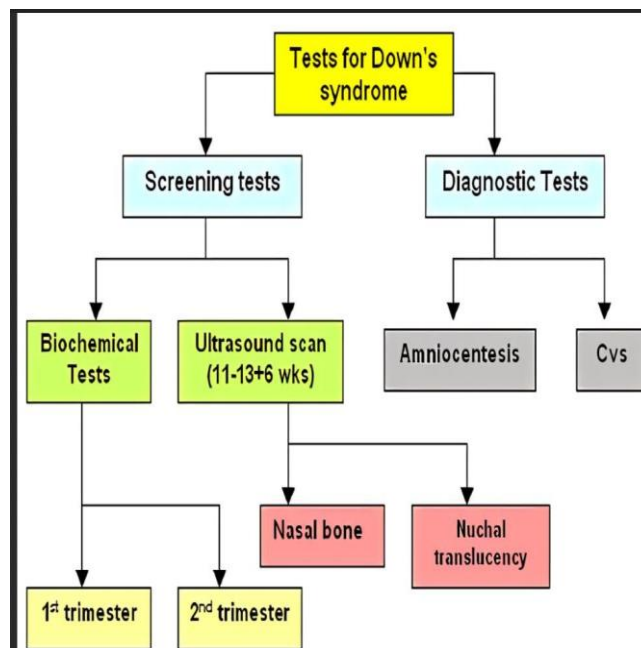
Tests for Down's syndrome

Screening tests

Diagnostic Tests

Biochemical Tests

Ultrasound scan (11-13+6 wks)

Amniocentesis

Cvs

Nasal bone

Nuchal translucency

$1^{st}$ trimester

$2^{nd}$ trimester